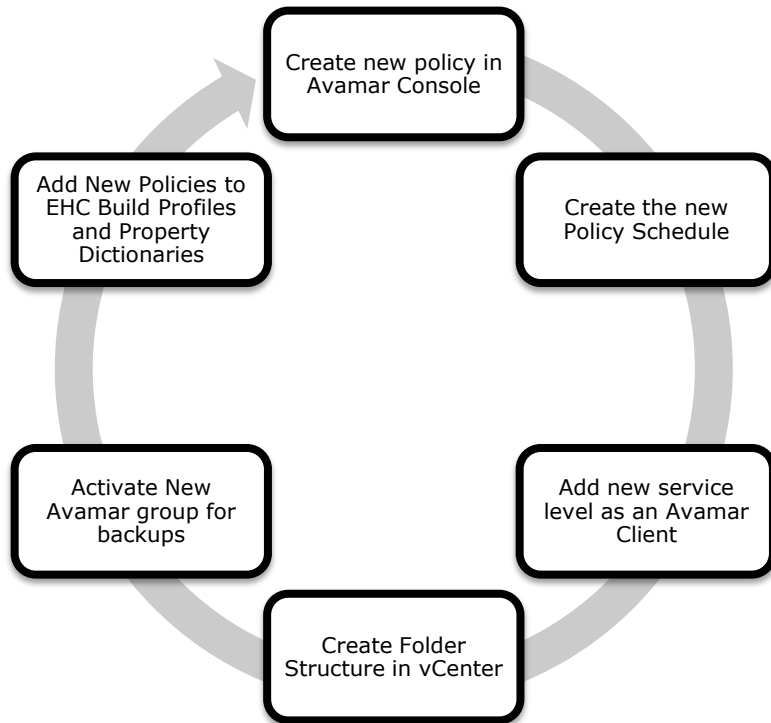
Create new policy in Avamar Console

Create the new Policy Schedule

Add new service level as an Avamar Client

Create Folder Structure in vCenter

Activate New Avamar group for backups

Add New Policies to EHC Build Profiles and Property Dictionaries